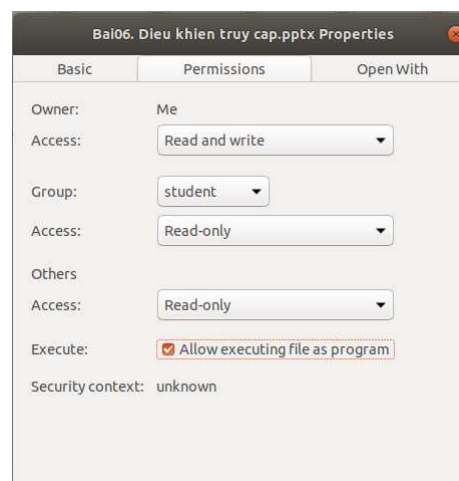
Bai06. Dieu khien truy cap.pptx Properties

Basic | Permissions | Open With

Owner: Me
Access: Read and write

Group: student
Access: Read-only

Others
Access: Read-only

Execute: Allow executing file as program

Security context: unknown